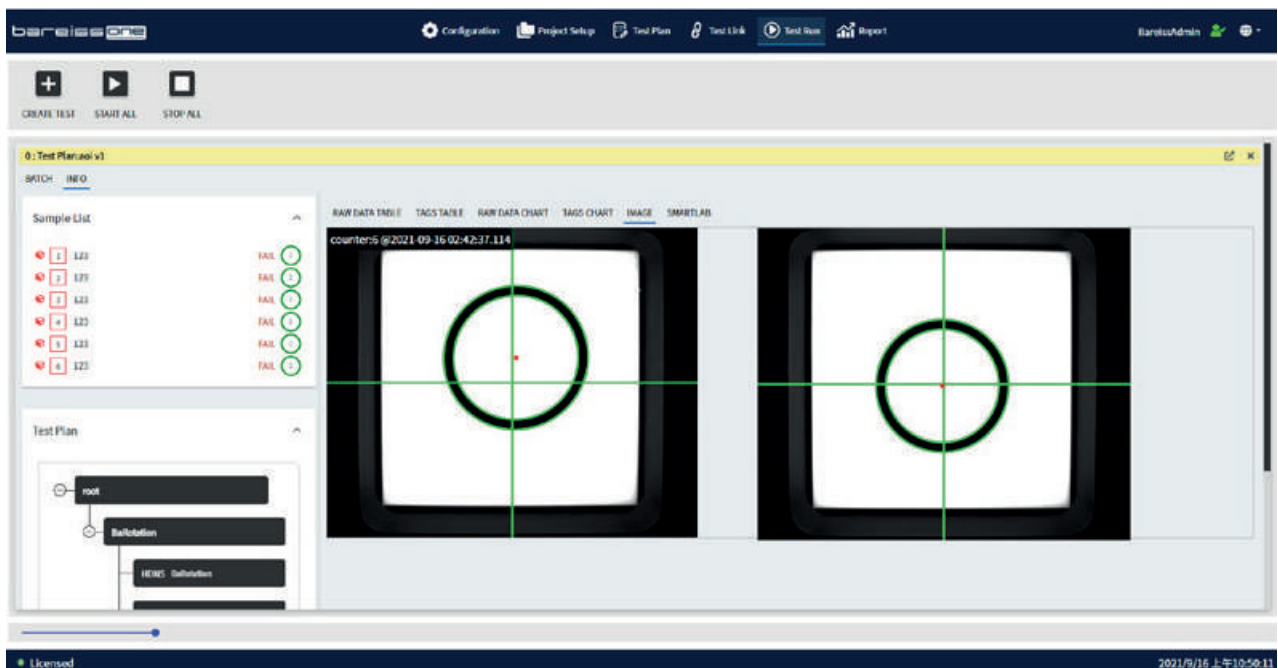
bareissone

Configuration  Project Setup  Test Plan  Test Link  Test Run  Report

BareissAdmin

CREATE TEST  START ALL  STOP ALL

0 : Test Plan:aoi v1

BATCH  INFO

Sample List

1  123  FAIL
2  123  FAIL
3  123  FAIL
4  123  FAIL
5  123  FAIL
6  123  FAIL

Test Plan

root

Ballrotation

HDMS Ballrotation

RAW DATA TABLE  TAGS TABLE  RAW DATA CHART  TAGS CHART  IMAGE  SMARTLAB

counter:6 @2021-09-16 02:42:37.114

Licensed

2021/9/16 上午10:50:11